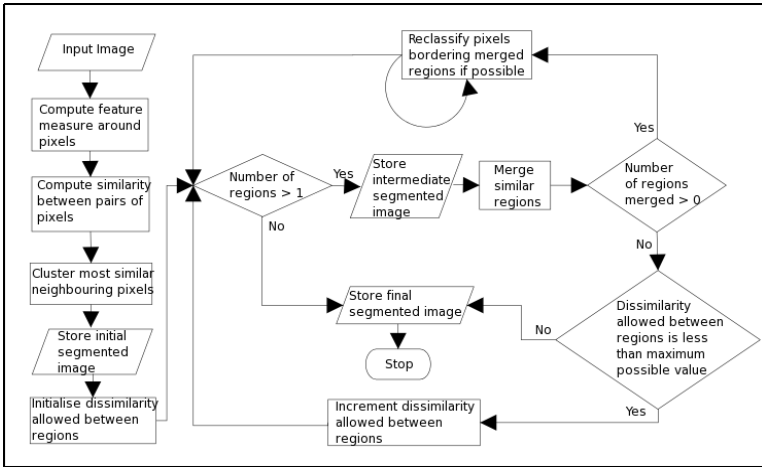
Input Image

Compute feature measure around pixels

Compute similarity between pairs of pixels

Cluster most similar neighbouring pixels

Store initial segmented image

Initialise dissimilarity allowed between regions

Number of regions > 1

Yes

No

Store intermediate segmented image

Merge similar regions

Number of regions merged > 0

Yes

No

Reclassify pixels bordering merged regions if possible

Store final segmented image

Stop

Dissimilarity allowed between regions is less than maximum possible value

No

Yes

Increment dissimilarity allowed between regions